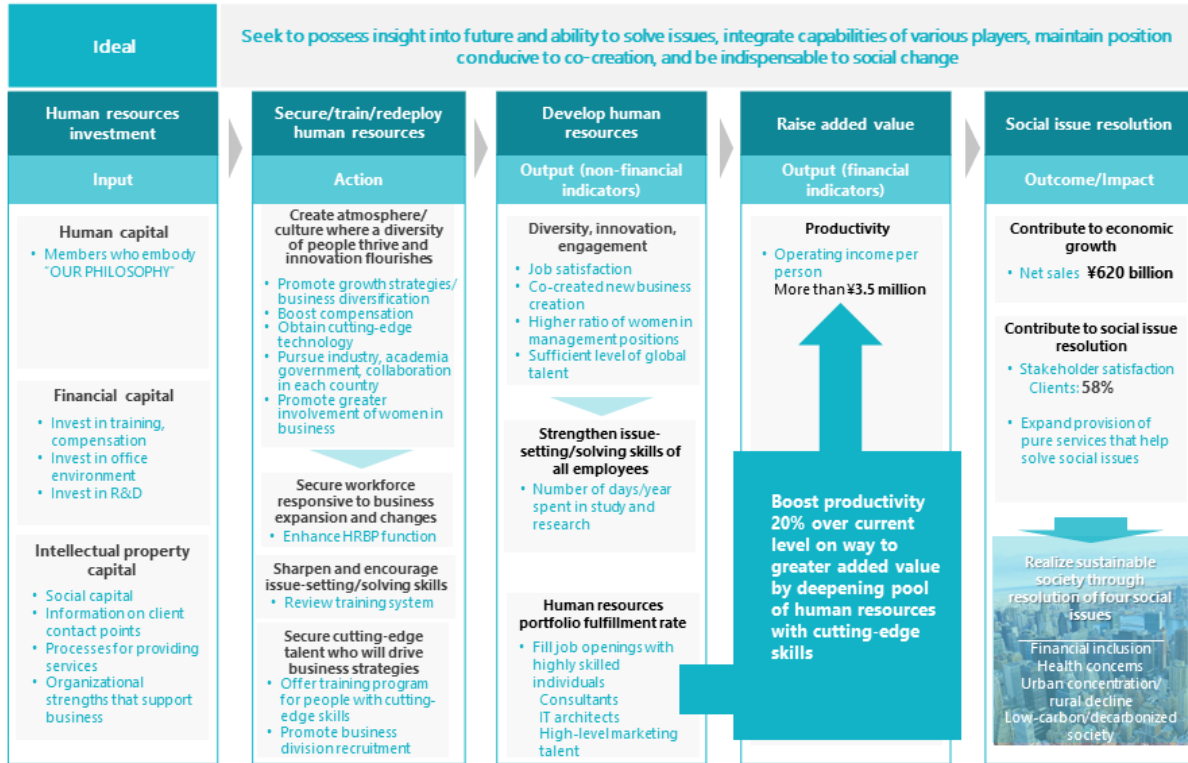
Ideal

Seek to possess insight into future and ability to solve issues, integrate capabilities of various players, maintain position conducive to co-creation, and be indispensable to social change

Human resources investment

Input

Human capital
• Members who embody "OUR PHILOSOPHY"

Financial capital
• Invest in training, compensation
• Invest in office environment
• Invest in R&D

Intellectual property capital
• Social capital
• Information on client contact points
• Processes for providing services
• Organizational strengths that support business

Secure/train/redeploy human resources

Action

Create atmosphere/ culture where a diversity of people thrive and innovation flourishes
• Promote growth strategies/ business diversification
• Boost compensation
• Obtain cutting-edge technology
• Pursue industry, academia government, collaboration in each country
• Promote greater involvement of women in business

Secure workforce responsive to business expansion and changes
• Enhance HRBP function

Sharpen and encourage issue-setting/solving skills
• Review training system

Secure cutting-edge talent who will drive business strategies
• Offer training program for people with cutting-edge skills
• Promote business division recruitment

Develop human resources

Output (non-financial indicators)

Diversity, innovation, engagement
• Job satisfaction
• Co-created new business creation
• Higher ratio of women in management positions
• Sufficient level of global talent

Strengthen issue-setting/solving skills of all employees
• Number of days/year spent in study and research

Human resources portfolio fulfillment rate
• Fill job openings with highly skilled individuals
Consultants
IT architects
High-level marketing talent

Raise added value

Output (financial indicators)

Productivity
• Operating income per person
More than ¥3.5 million

Boost productivity 20% over current level on way to greater added value by deepening pool of human resources with cutting-edge skills

Social issue resolution

Outcome/Impact

Contribute to economic growth
• Net sales ¥620 billion

Contribute to social issue resolution
• Stakeholder satisfaction
Clients: 58%
• Expand provision of pure services that help solve social issues

Realize sustainable society through resolution of four social issues

Financial inclusion
Health concerns
Urban concentration/ rural decline
Low-carbon/decarbonized society